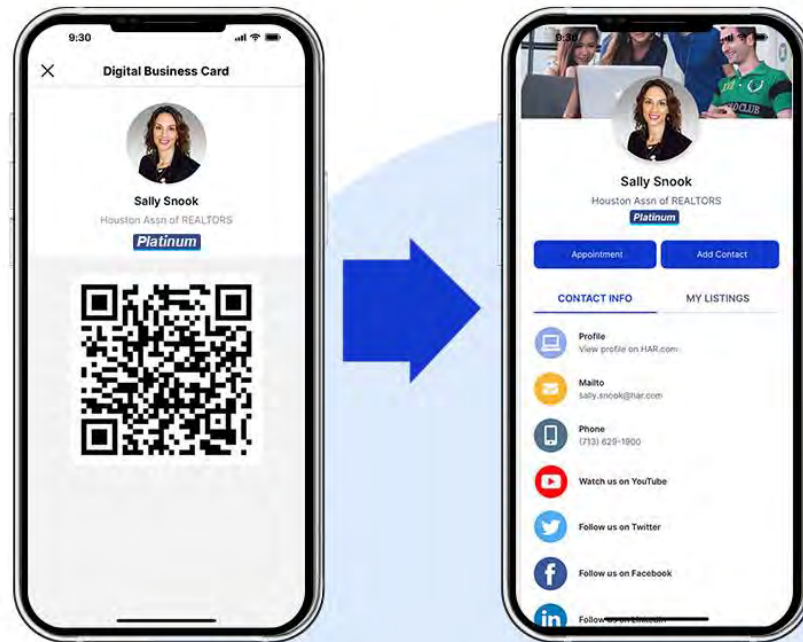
9:30

Digital Business Card

Sally Snook

Houston Assn of REALTORS

Platinum

9:30

Sally Snook

Houston Assn of REALTORS

Platinum

Appointment

Add Contact

CONTACT INFO

MY LISTINGS

Profile
View profile on HAR.com

Mailto
sally.snook@har.com

Phone
(713) 629-1900

Watch us on YouTube

Follow us on Twitter

Follow us on Facebook

Follow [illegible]